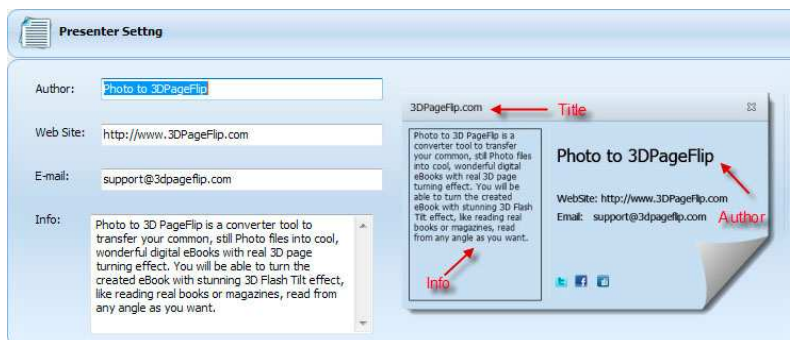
Presenter Settng

Author: Photo to 3DPageFlip

Web Site: http://www.3DPageFlip.com

E-mail: support@3dpageflip.com

Info: Photo to 3D PageFlip is a converter tool to transfer your common, still Photo files into cool, wonderful digital eBooks with real 3D page turning effect. You will be able to turn the created eBook with stunning 3D Flash Tilt effect, like reading real books or magazines, read from any angle as you want.

3DPageFlip.com Title

Photo to 3D PageFlip is a converter tool to transfer your common, still Photo files into cool, wonderful digital eBooks with real 3D page turning effect. You will be able to turn the created eBook with stunning 3D Flash Tilt effect, like reading real books or magazines, read from any angle as you want.

Info

Photo to 3DPageFlip

WebSite: http://www.3DPageFlip.com

Email: support@3dpageflip.com

Author